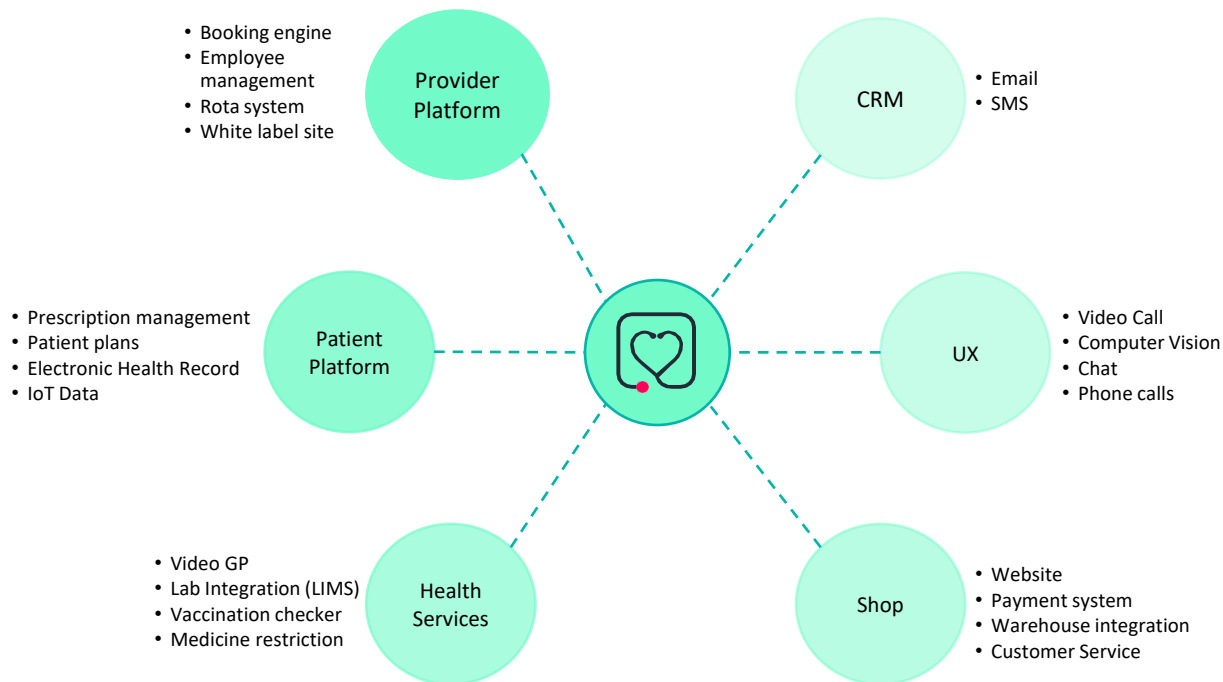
• Booking engine
• Employee management
• Rota system
• White label site

Provider Platform

CRM

• Email
• SMS

• Prescription management
• Patient plans
• Electronic Health Record
• IoT Data

Patient Platform

UX

• Video Call
• Computer Vision
• Chat
• Phone calls

• Video GP
• Lab Integration (LIMS)
• Vaccination checker
• Medicine restriction

Health Services

Shop

• Website
• Payment system
• Warehouse integration
• Customer Service